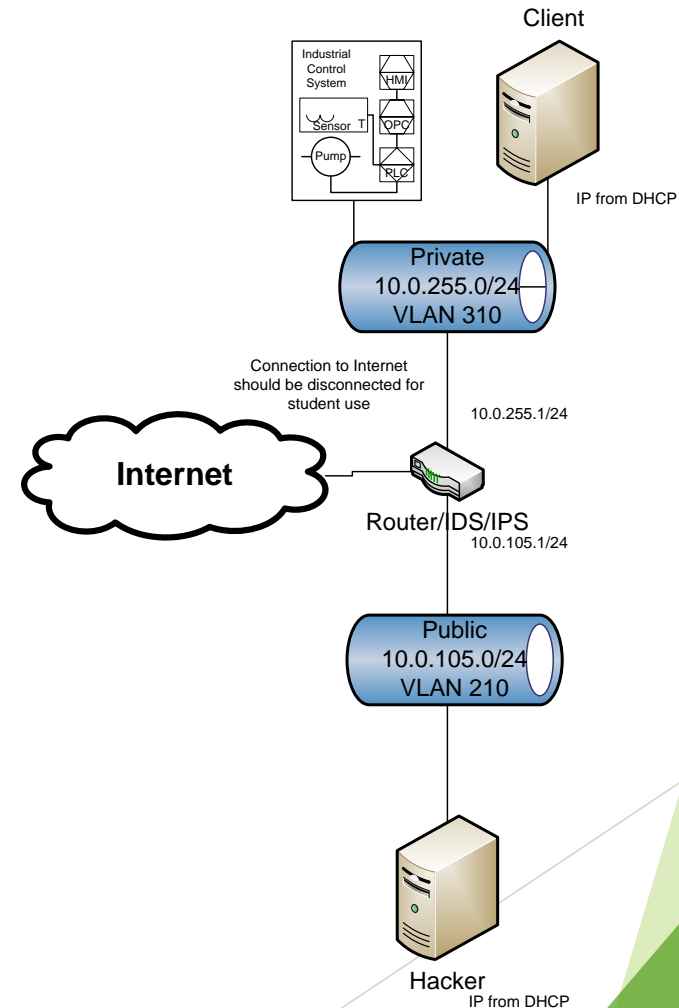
Client

Industrial Control System

HMI

OPC

Sensor T

Pump

PLC

IP from DHCP

Private
10.0.255.0/24
VLAN 310

Connection to Internet should be disconnected for student use

10.0.255.1/24

Internet

Router/IDS/IPS

10.0.105.1/24

Public
10.0.105.0/24
VLAN 210

Hacker

IP from DHCP